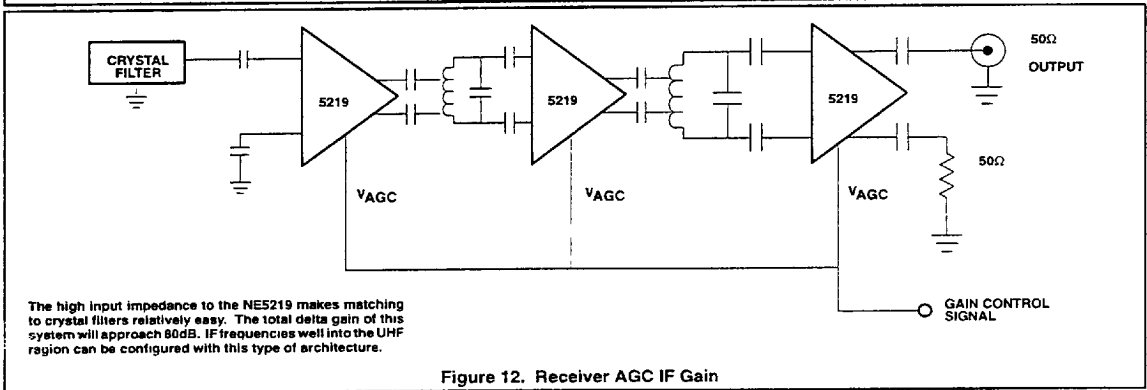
CRYSTAL FILTER

5219

5219

5219

50Ω
OUTPUT

50Ω

$V_{AGC}$

$V_{AGC}$

$V_{AGC}$

The high input impedance to the NE5219 makes matching to crystal filters relatively easy. The total delta gain of this system will approach 80dB. IF frequencies well into the UHF region can be configured with this type of architecture.

GAIN CONTROL SIGNAL

Figure 12. Receiver AGC IF Gain